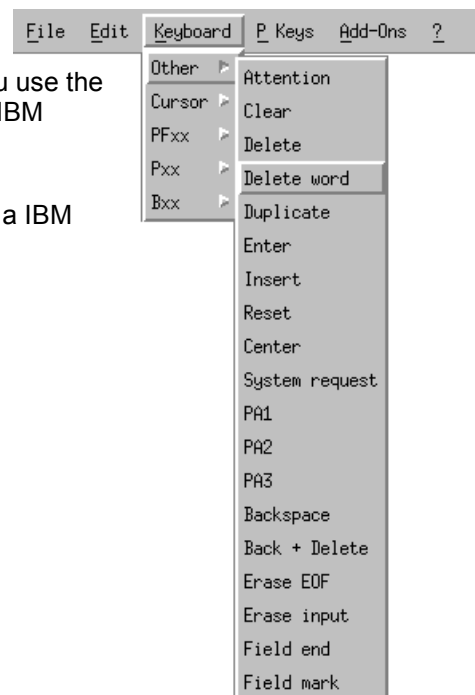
File Edit Keyboard P Keys Add-Ons ?

u use the
IBM

a IBM

Other
Cursor
PFxx
Pxx
Bxx

Attention
Clear
Delete
Delete word
Duplicate
Enter
Insert
Reset
Center
System request
PA1
PA2
PA3
Backspace
Back + Delete
Erase EOF
Erase input
Field end
Field mark